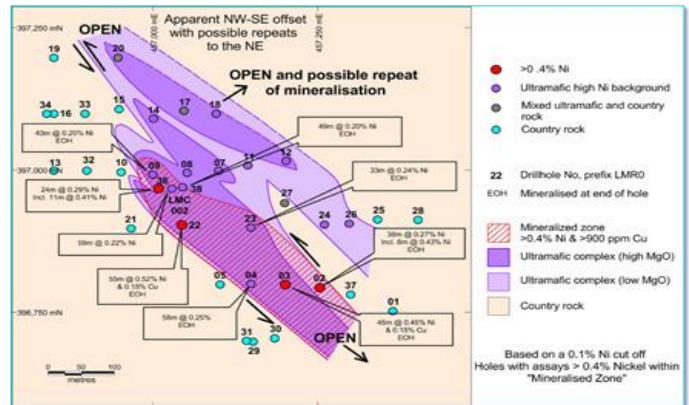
397,250 mN
487,000 mE
487,250 mE
Apparent NW-SE offset with possible repeats to the NE
OPEN
OPEN and possible repeat of mineralisation
19
20
34
16
33
15
14
17
18
40m @ 0.20% Ni EOH
49m @ 0.20% Ni EOH
397,000 mN
13
32
10
09
08
07
11
12
24m @ 0.29% Ni Incl. 11m @ 0.41% Ni
38
39
LMC 002
33m @ 0.24% Ni EOH
27
21
22
23
24
26
25
28
59m @ 0.22% Ni
38m @ 0.27% Ni Incl. 8m @ 0.43% Ni EOH
55m @ 0.52% Ni & 0.15% Cu EOH
05
04
03
02
37
396,750 mN
58m @ 0.25% EOH
01
31
29
30
46m @ 0.45% Ni & 0.15% Cu EOH
OPEN
0 50 100
metres
>0 .4% Ni
Ultramafic high Ni background
Mixed ultramafic and country rock
Country rock
22 Drillhole No, prefix LMR0
EOH Mineralised at end of hole
Mineralized zone >0.4% Ni & >900 ppm Cu
Ultramafic complex (high MgO)
Ultramafic complex (low MgO)
Country rock
Based on a 0.1% Ni cut off
Holes with assays > 0.4% Nickel within "Mineralised Zone"